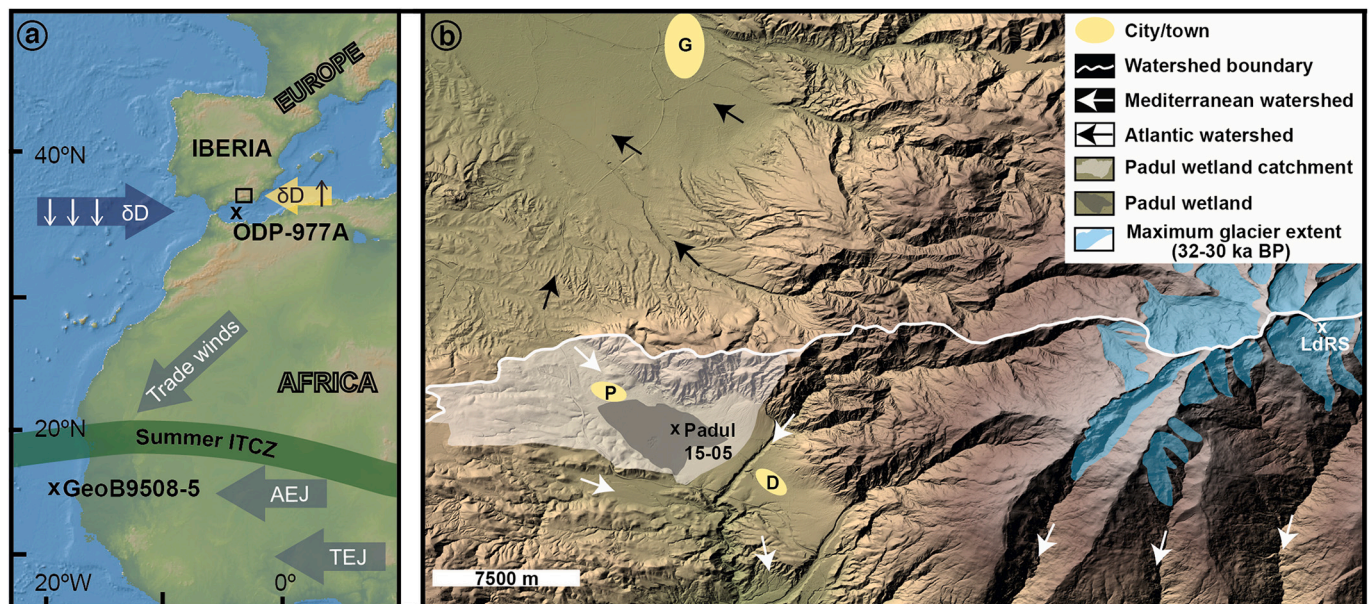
a

EUROPE

40ºN

IBERIA

δD

δD

x

ODP-977A

Trade winds

AFRICA

20ºN

Summer ITCZ

xGeoB9508-5

AEJ

TEJ

20ºW

0º

b

G

City/town

Watershed boundary

Mediterranean watershed

Atlantic watershed

Padul wetland catchment

Padul wetland

Maximum glacier extent (32-30 ka BP)

x LdRS

P

x Padul 15-05

D

7500 m